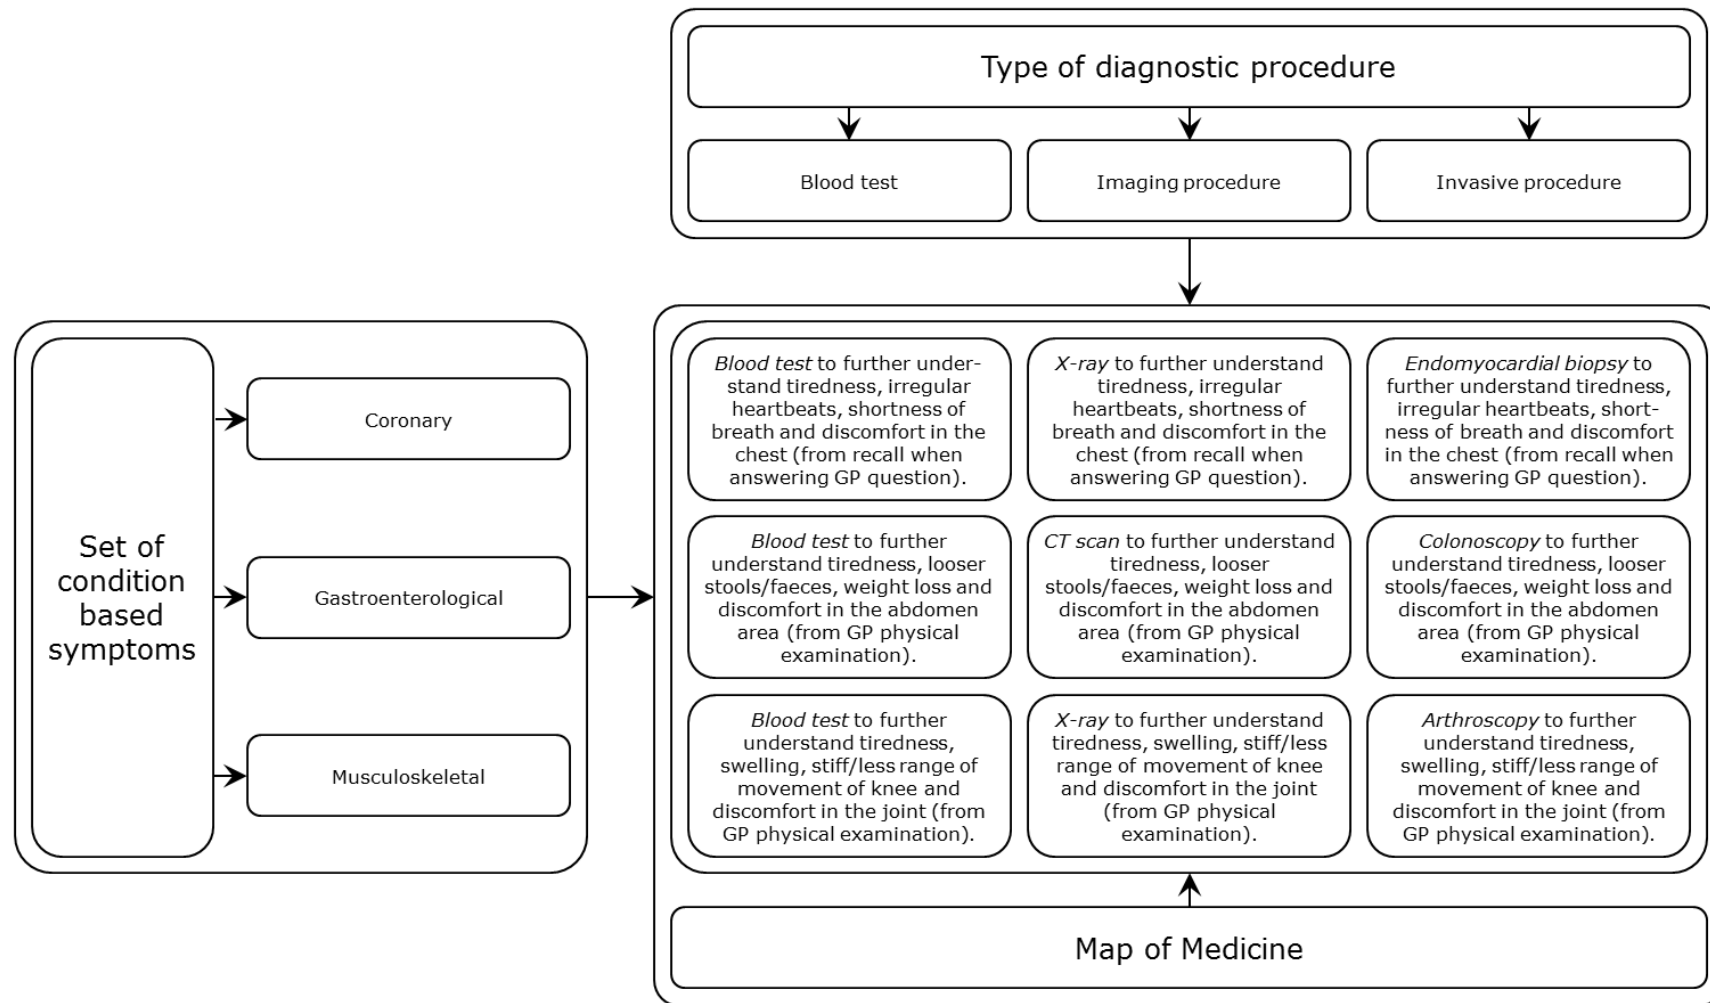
Type of diagnostic procedure

Blood test

Imaging procedure

Invasive procedure

Set of condition based symptoms

Coronary

Gastroenterological

Musculoskeletal

*Blood test* to further understand tiredness, irregular heartbeats, shortness of breath and discomfort in the chest (from recall when answering GP question).

*X-ray* to further understand tiredness, irregular heartbeats, shortness of breath and discomfort in the chest (from recall when answering GP question).

*Endomyocardial biopsy* to further understand tiredness, irregular heartbeats, shortness of breath and discomfort in the chest (from recall when answering GP question).

*Blood test* to further understand tiredness, looser stools/faeces, weight loss and discomfort in the abdomen area (from GP physical examination).

*CT scan* to further understand tiredness, looser stools/faeces, weight loss and discomfort in the abdomen area (from GP physical examination).

*Colonoscopy* to further understand tiredness, looser stools/faeces, weight loss and discomfort in the abdomen area (from GP physical examination).

*Blood test* to further understand tiredness, swelling, stiff/less range of movement of knee and discomfort in the joint (from GP physical examination).

*X-ray* to further understand tiredness, swelling, stiff/less range of movement of knee and discomfort in the joint (from GP physical examination).

*Arthroscopy* to further understand tiredness, swelling, stiff/less range of movement of knee and discomfort in the joint (from GP physical examination).

Map of Medicine